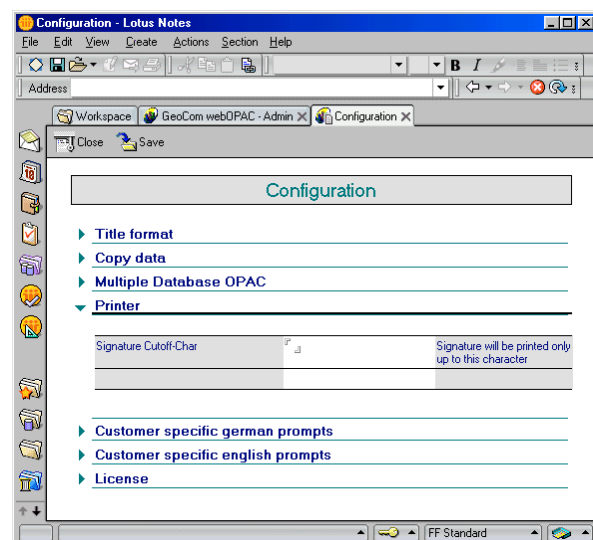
Configuration - Lotus Notes

File Edit View Create Actions Section Help

Address

Workspace | GeoCom webOPAC - Admin | Configuration

Close Save

Configuration

Title format

Copy data

Multiple Database OPAC

Printer

| Signature Cutoff-Char | | Signature will be printed only up to this character |
|---|---|---|
| | | |

Customer specific german prompts

Customer specific english prompts

License

FF Standard